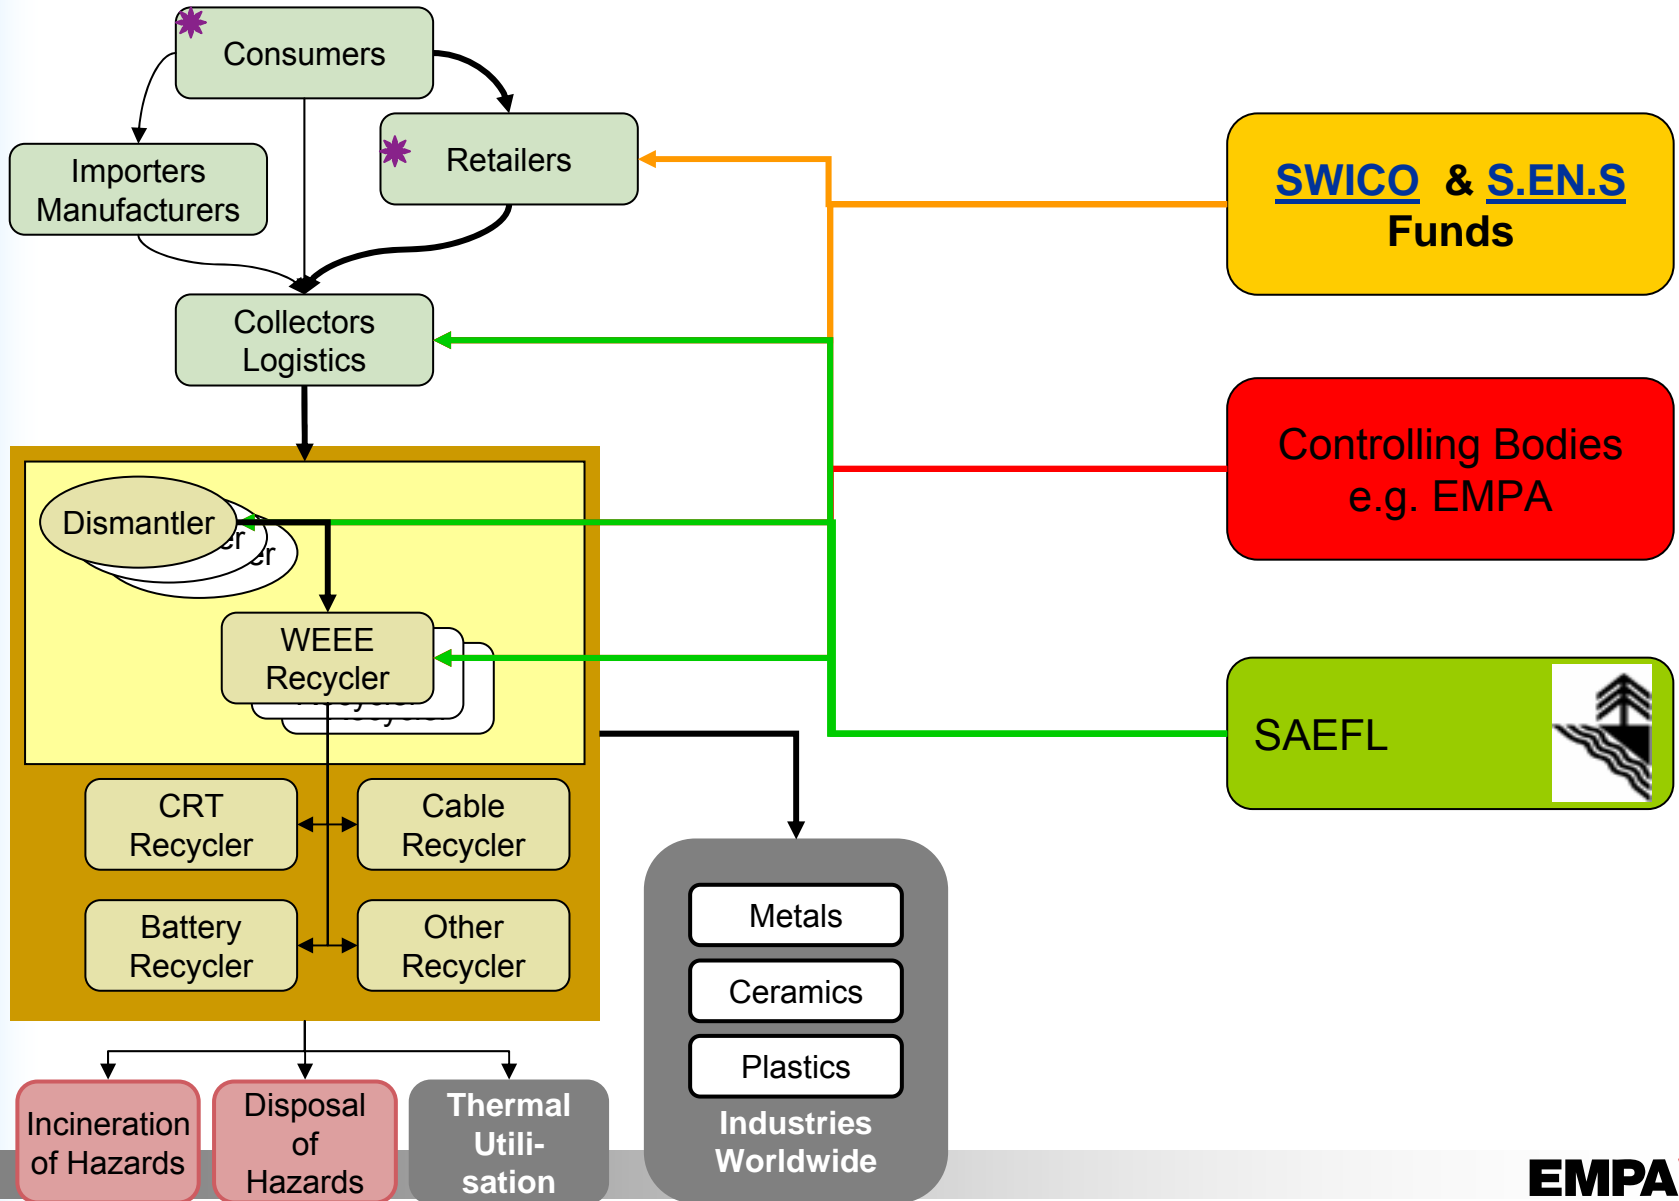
Consumers

Importers Manufacturers

Retailers

Collectors Logistics

SWICO & S.EN.S Funds

Controlling Bodies e.g. EMPA

SAEFL

Dismantler

WEEE Recycler

CRT Recycler

Cable Recycler

Battery Recycler

Other Recycler

Metals

Ceramics

Plastics

Industries Worldwide

Incineration of Hazards

Disposal of Hazards

Thermal Utilisation

EMPA